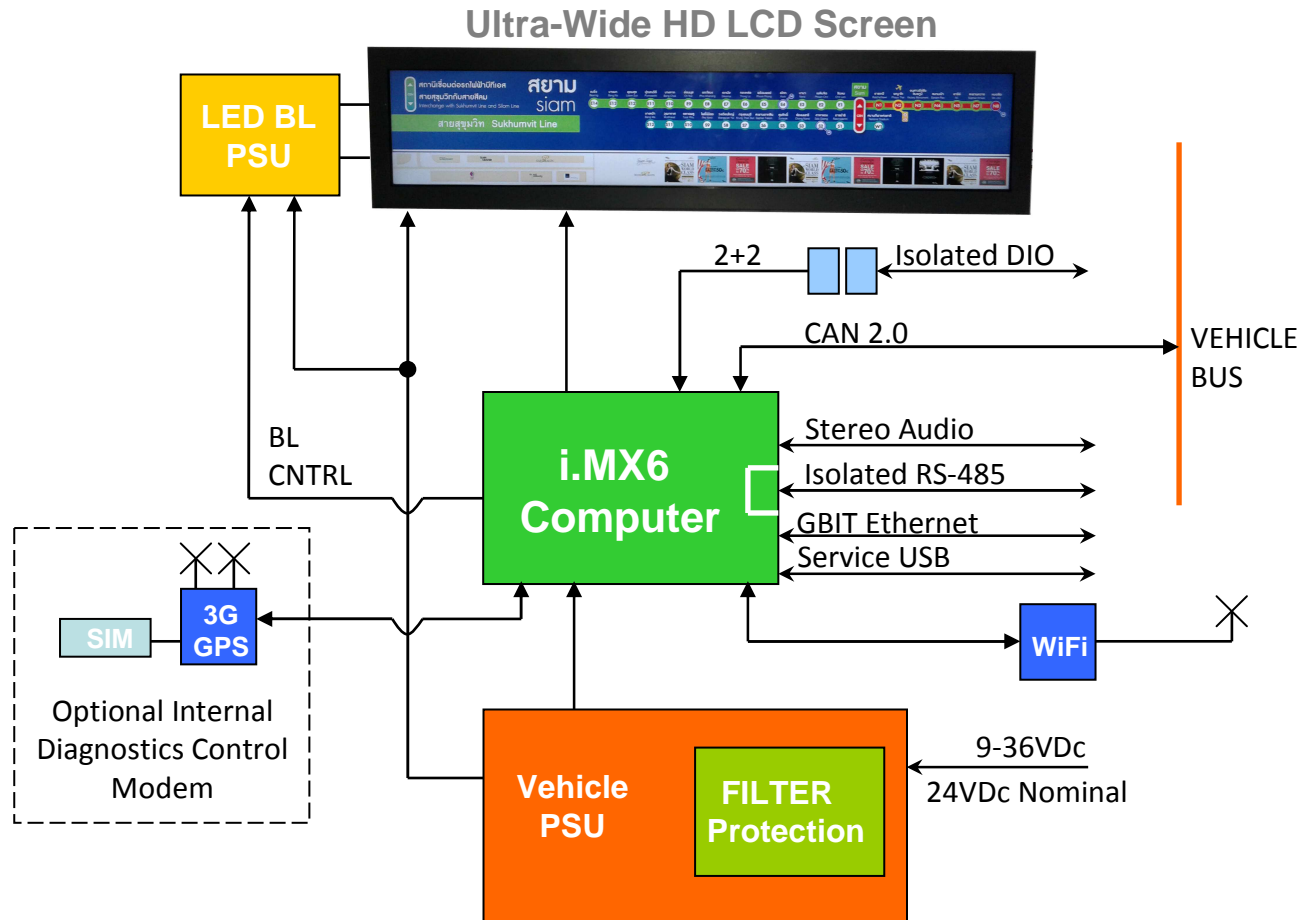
Ultra-Wide HD LCD Screen

LED BL PSU

สยาม
siam

สายสุขุมวิท Sukhumvit Line

2+2

Isolated DIO

CAN 2.0

VEHICLE BUS

BL CNTRL

i.MX6 Computer

Stereo Audio

Isolated RS-485

GBIT Ethernet

Service USB

SIM

3G GPS

WiFi

Optional Internal Diagnostics Control Modem

Vehicle PSU

FILTER Protection

9-36VDc

24VDc Nominal